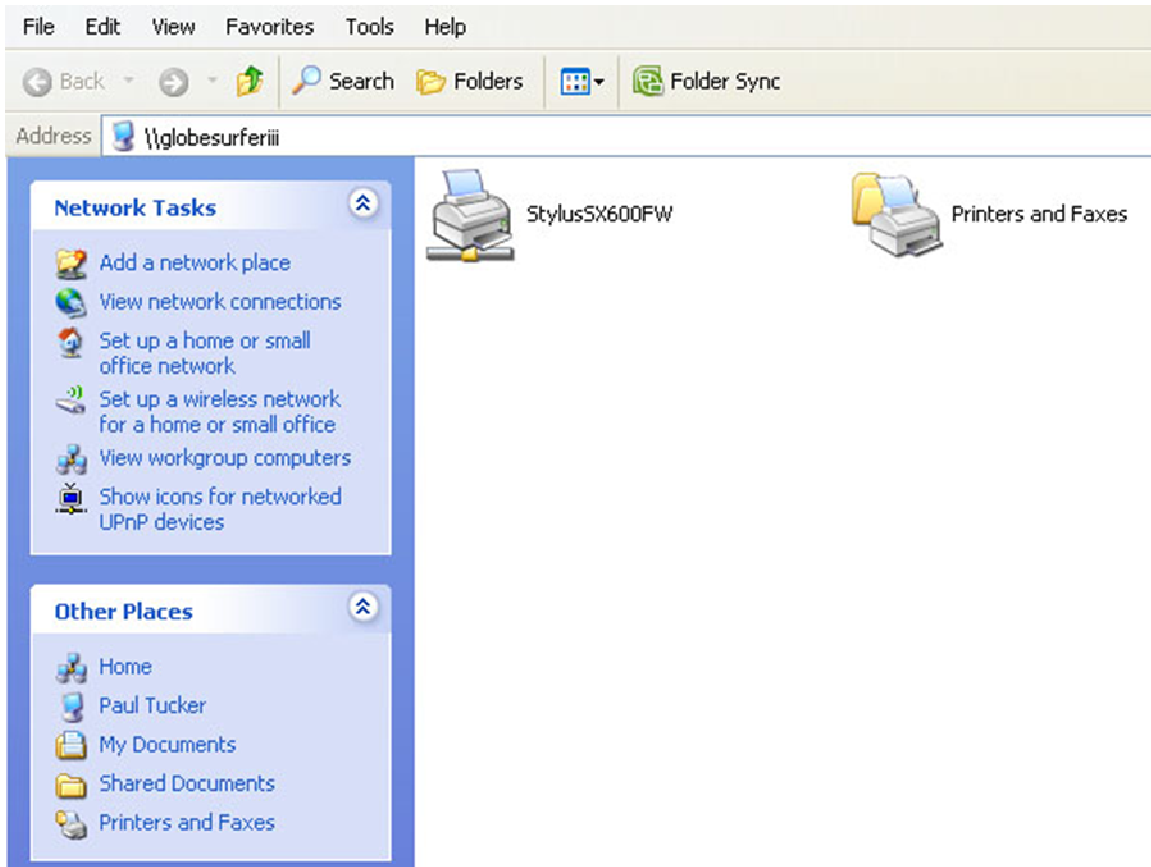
File Edit View Favorites Tools Help

Back Search Folders Folder Sync

Address \\globesurferiii

Network Tasks

Add a network place
View network connections
Set up a home or small office network
Set up a wireless network for a home or small office
View workgroup computers
Show icons for networked UPnP devices

Other Places

Home
Paul Tucker
My Documents
Shared Documents
Printers and Faxes

StylusSX600FW

Printers and Faxes